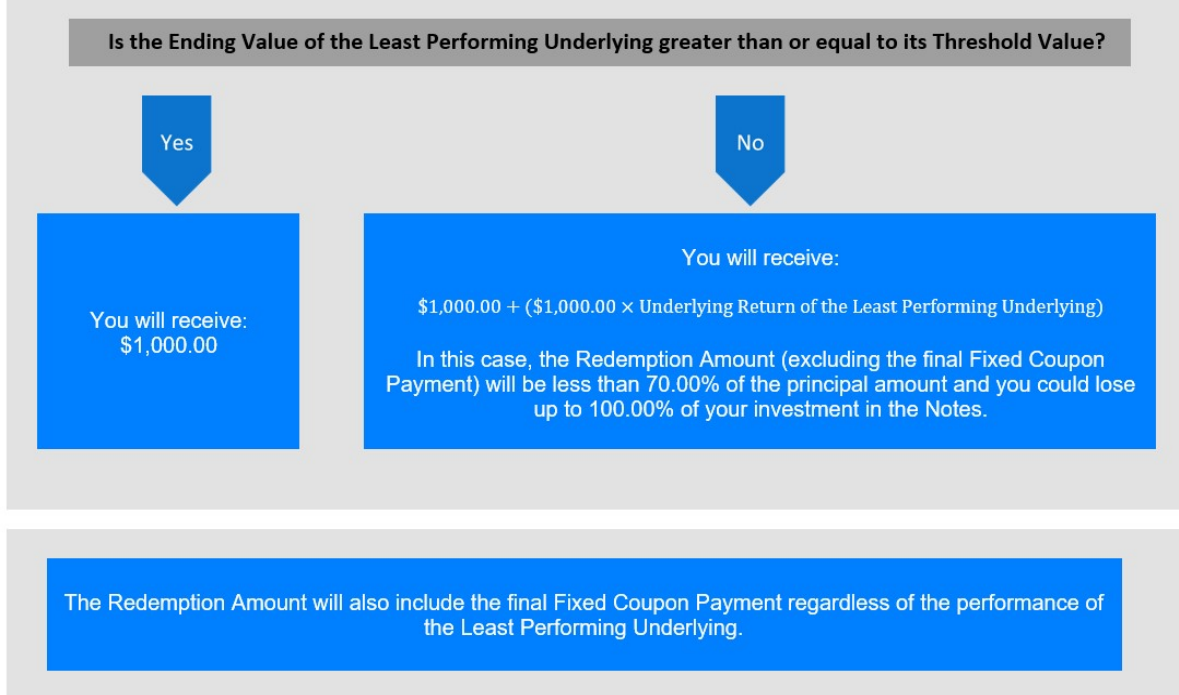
Is the Ending Value of the Least Performing Underlying greater than or equal to its Threshold Value?

Yes

No

You will receive:
$1,000.00

You will receive:

$\$1{,}000.00 + (\$1{,}000.00 \times \text{Underlying Return of the Least Performing Underlying})$

In this case, the Redemption Amount (excluding the final Fixed Coupon Payment) will be less than 70.00% of the principal amount and you could lose up to 100.00% of your investment in the Notes.

The Redemption Amount will also include the final Fixed Coupon Payment regardless of the performance of the Least Performing Underlying.